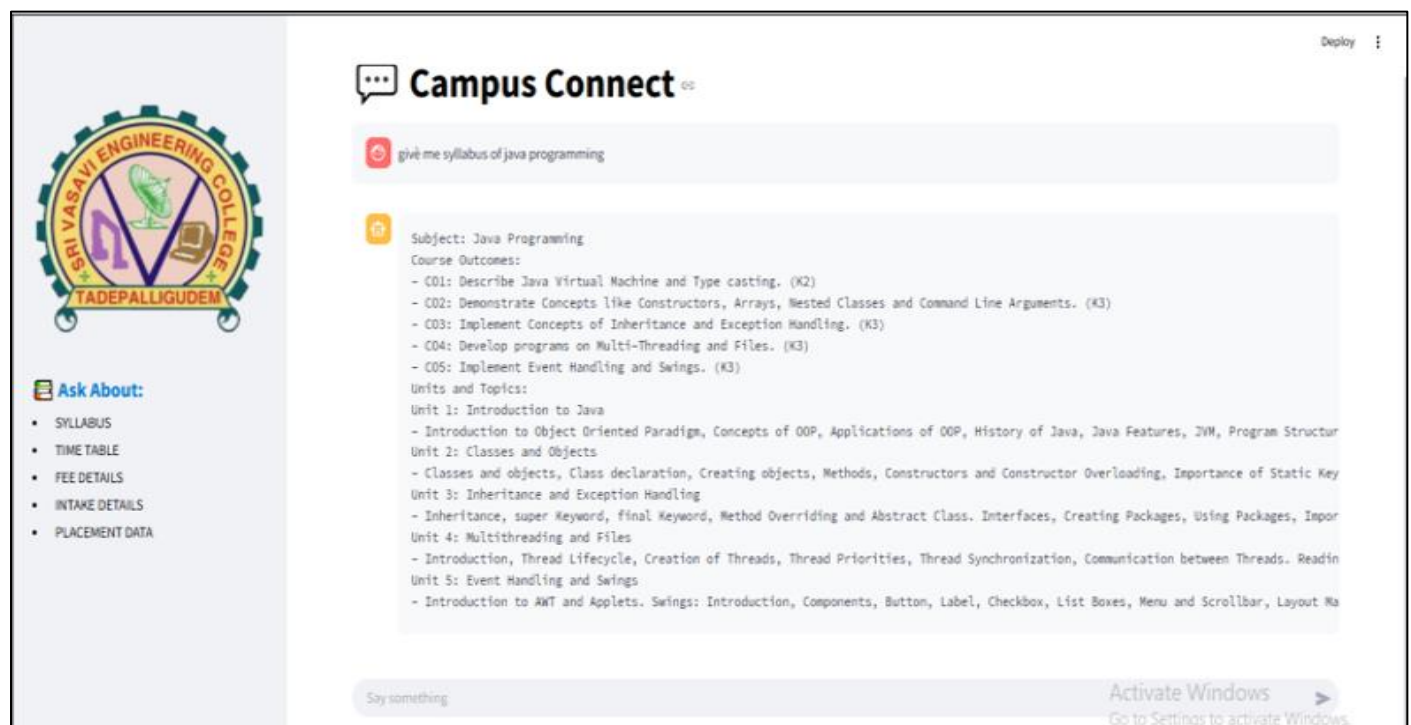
SRI VASAVI ENGINEERING COLLEGE
TADEPALLIGUDEM

Ask About:
- SYLLABUS
- TIME TABLE
- FEE DETAILS
- INTAKE DETAILS
- PLACEMENT DATA

Deploy

Campus Connect

give me syllabus of java programming

Subject: Java Programming
Course Outcomes:
- CO1: Describe Java Virtual Machine and Type casting. (K2)
- CO2: Demonstrate Concepts like Constructors, Arrays, Nested Classes and Command Line Arguments. (K3)
- CO3: Implement Concepts of Inheritance and Exception Handling. (K3)
- CO4: Develop programs on Multi-Threading and Files. (K3)
- CO5: Implement Event Handling and Swings. (K3)
Units and Topics:
Unit 1: Introduction to Java
- Introduction to Object Oriented Paradigm, Concepts of OOP, Applications of OOP, History of Java, Java Features, JVM, Program Structur
Unit 2: Classes and Objects
- Classes and objects, Class declaration, Creating objects, Methods, Constructors and Constructor Overloading, Importance of Static Key
Unit 3: Inheritance and Exception Handling
- Inheritance, super Keyword, final Keyword, Method Overriding and Abstract Class. Interfaces, Creating Packages, Using Packages, Impor
Unit 4: Multithreading and Files
- Introduction, Thread Lifecycle, Creation of Threads, Thread Priorities, Thread Synchronization, Communication between Threads. Readin
Unit 5: Event Handling and Swings
- Introduction to AWT and Applets. Swings: Introduction, Components, Button, Label, Checkbox, List Boxes, Menu and Scrollbar, Layout Ma

Say something

Activate Windows
Go to Settings to activate Windows.